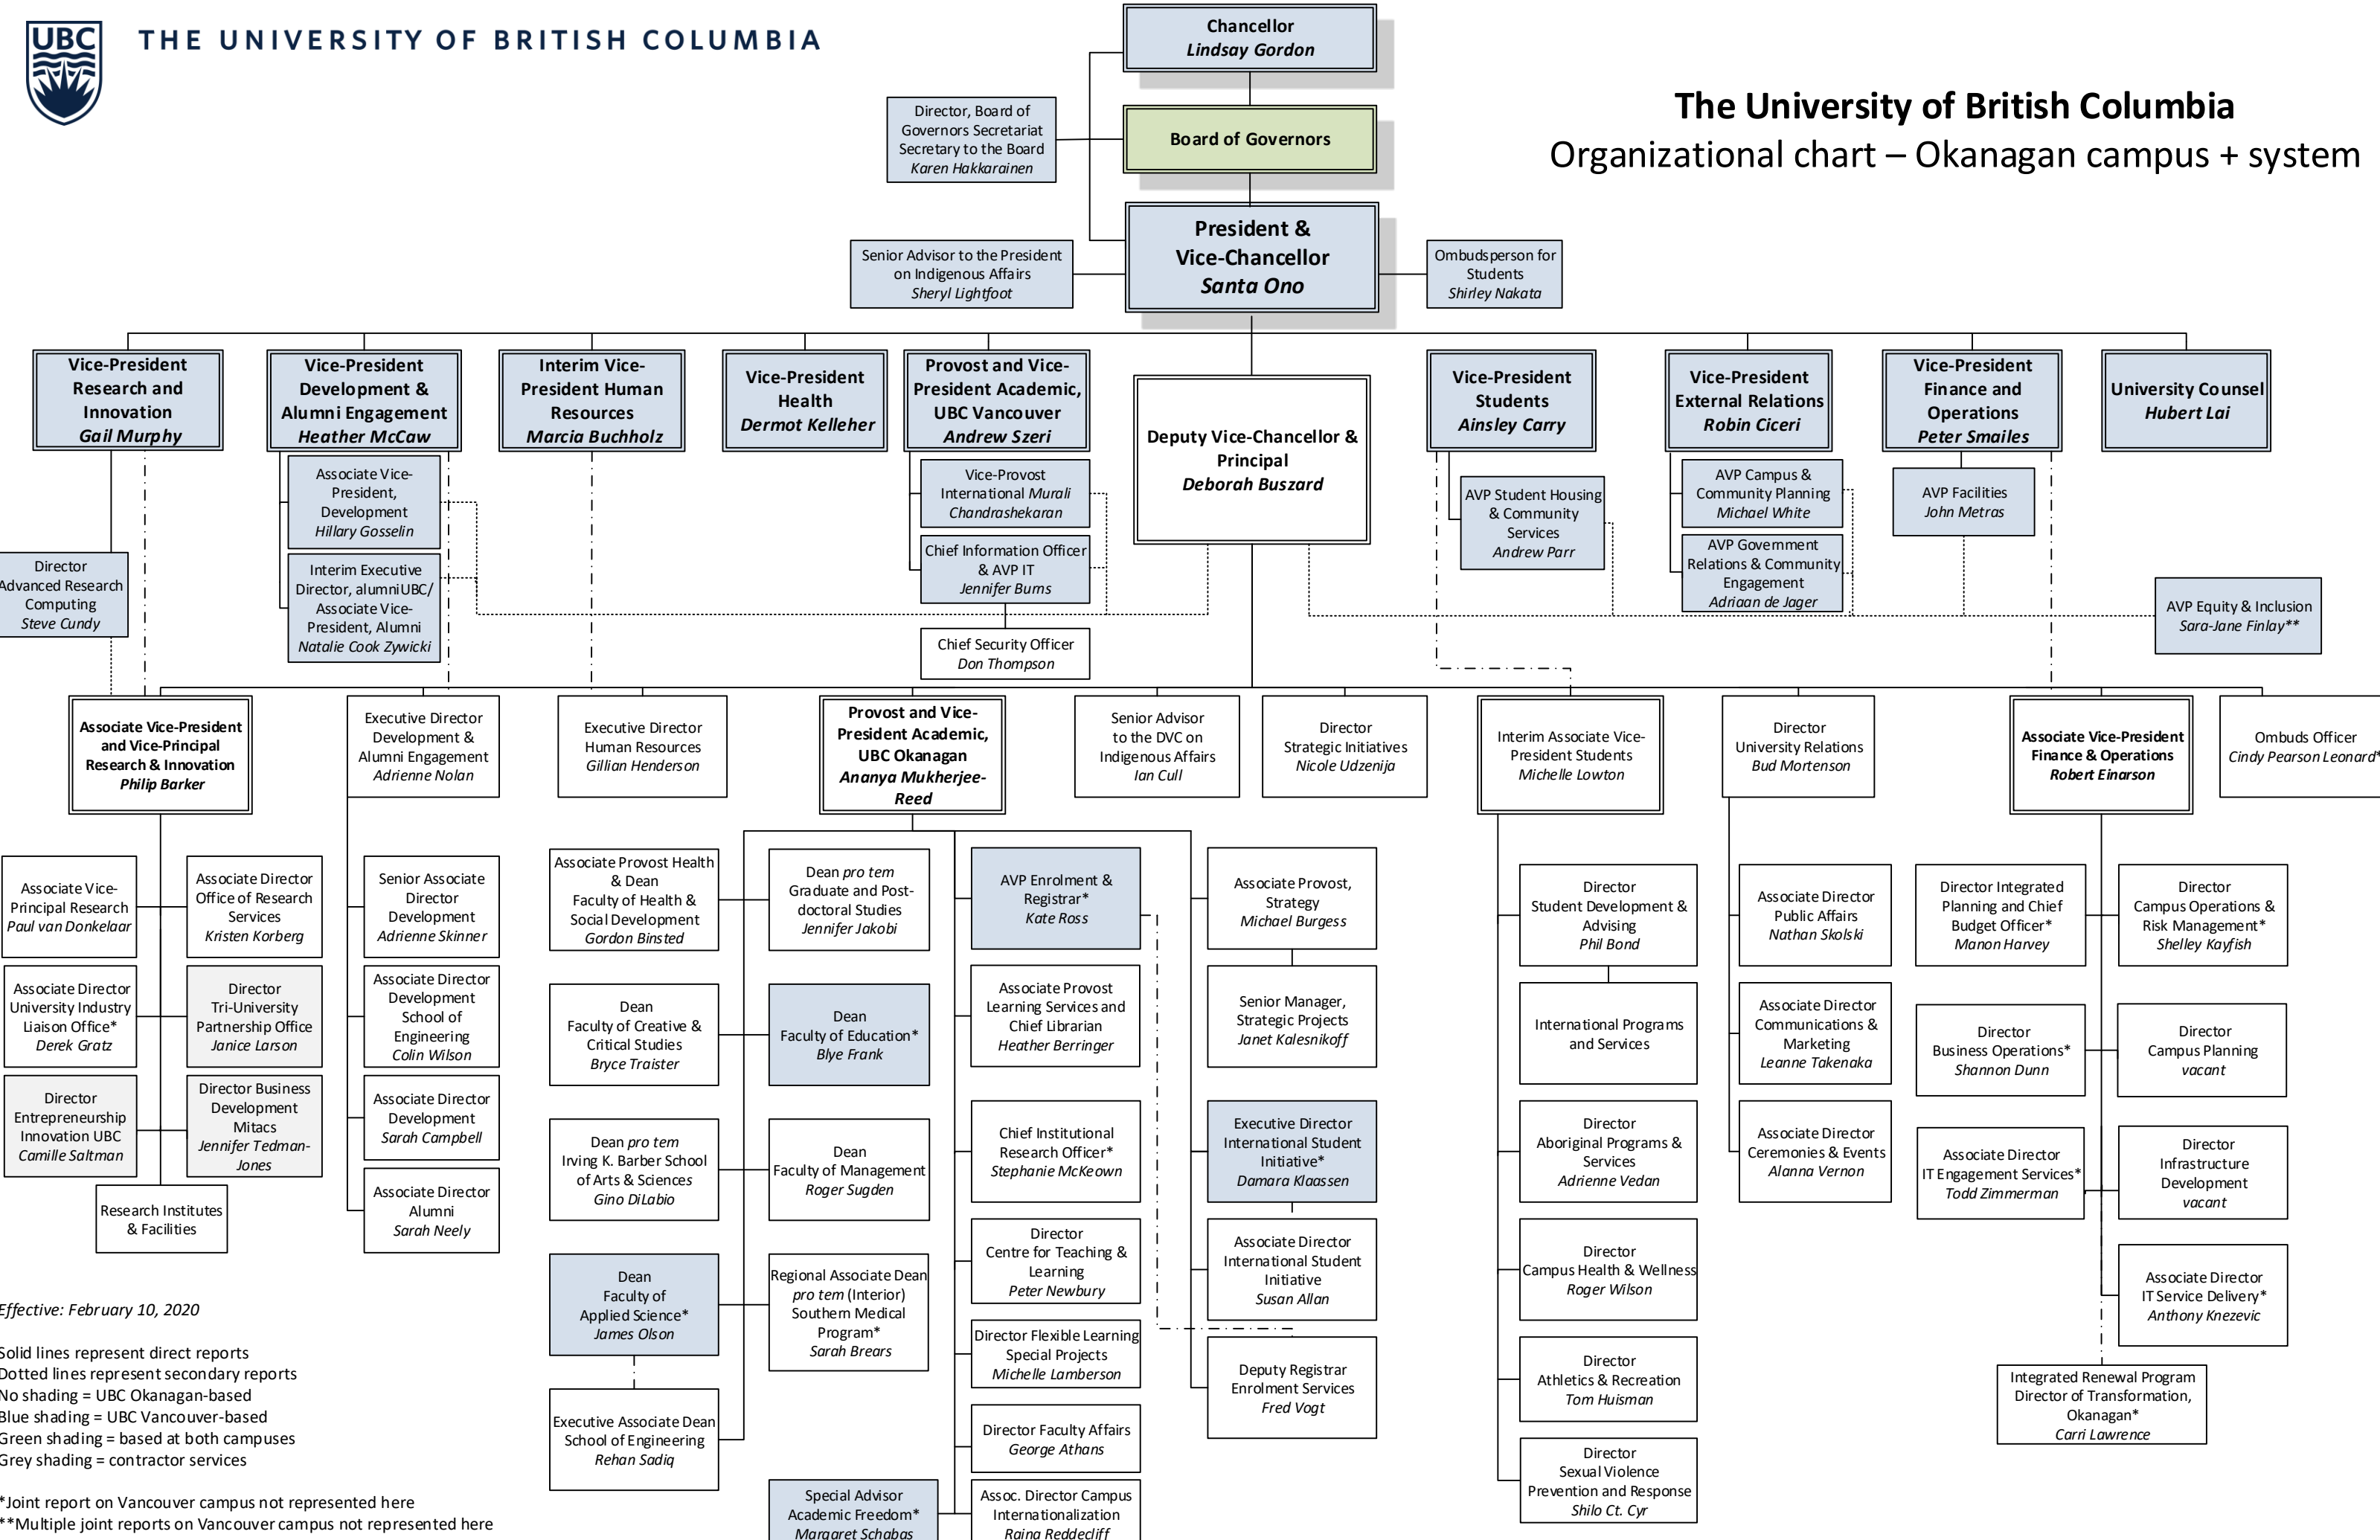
UBC THE UNIVERSITY OF BRITISH COLUMBIA

The University of British Columbia
Organizational chart – Okanagan campus + system

Chancellor
Lindsay Gordon

Board of Governors

Director, Board of Governors Secretariat
Secretary to the Board
Karen Hakkarainen

President & Vice-Chancellor
Santa Ono

Senior Advisor to the President on Indigenous Affairs
Sheryl Lightfoot

Ombudsperson for Students
Shirley Nakata

Vice-President Research and Innovation
Gail Murphy

Vice-President Development & Alumni Engagement
Heather McCaw

Interim Vice-President Human Resources
Marcia Buchholz

Vice-President Health
Dermot Kelleher

Provost and Vice-President Academic, UBC Vancouver
Andrew Szeri

Deputy Vice-Chancellor & Principal
Deborah Buszard

Vice-President Students
Ainsley Carry

Vice-President External Relations
Robin Ciceri

Vice-President Finance and Operations
Peter Smailes

University Counsel
Hubert Lai

Associate Vice-President, Development
Hillary Gosselin

Interim Executive Director, alumniUBC/ Associate Vice-President, Alumni
Natalie Cook Zywicki

Vice-Provost International Murali Chandrashekaran

Chief Information Officer & AVP IT
Jennifer Burns

Chief Security Officer
Don Thompson

AVP Student Housing & Community Services
Andrew Parr

AVP Campus & Community Planning
Michael White

AVP Government Relations & Community Engagement
Adriaan de Jager

AVP Facilities
John Metras

AVP Equity & Inclusion
Sara-Jane Finlay**

Director Advanced Research Computing
Steve Cundy

Associate Vice-President and Vice-Principal Research & Innovation
Philip Barker

Executive Director Development & Alumni Engagement
Adrienne Nolan

Executive Director Human Resources
Gillian Henderson

Provost and Vice-President Academic, UBC Okanagan
Ananya Mukherjee-Reed

Senior Advisor to the DVC on Indigenous Affairs
Ian Cull

Director Strategic Initiatives
Nicole Udzenija

Interim Associate Vice-President Students
Michelle Lowton

Director University Relations
Bud Mortenson

Associate Vice-President Finance & Operations
Robert Einarson

Ombuds Officer
Cindy Pearson Leonard*

Associate Vice-Principal Research
Paul van Donkelaar

Associate Director Office of Research Services
Kristen Korberg

Associate Director University Industry Liaison Office*
Derek Gratz

Director Tri-University Partnership Office
Janice Larson

Director Entrepreneurship Innovation UBC
Camille Saltman

Director Business Development Mitacs
Jennifer Tedman-Jones

Research Institutes & Facilities

Senior Associate Director Development
Adrienne Skinner

Associate Director Development School of Engineering
Colin Wilson

Associate Director Development
Sarah Campbell

Associate Director Alumni
Sarah Neely

Associate Provost Health & Dean Faculty of Health & Social Development
Gordon Binsted

Dean Faculty of Creative & Critical Studies
Bryce Traister

Dean pro tem Irving K. Barber School of Arts & Sciences
Gino DiLabio

Dean Faculty of Applied Science*
James Olson

Executive Associate Dean School of Engineering
Rehan Sadiq

Dean pro tem Graduate and Post-doctoral Studies
Jennifer Jakobi

Dean Faculty of Education*
Blye Frank

Dean Faculty of Management
Roger Sugden

Regional Associate Dean pro tem (Interior) Southern Medical Program*
Sarah Brears

Special Advisor Academic Freedom*
Margaret Schabas

AVP Enrolment & Registrar*
Kate Ross

Associate Provost Learning Services and Chief Librarian
Heather Berringer

Chief Institutional Research Officer*
Stephanie McKeown

Director Centre for Teaching & Learning
Peter Newbury

Director Flexible Learning Special Projects
Michelle Lamberson

Director Faculty Affairs
George Athans

Assoc. Director Campus Internationalization
Raina Reddecliff

Associate Provost, Strategy
Michael Burgess

Senior Manager, Strategic Projects
Janet Kalesnikoff

Executive Director International Student Initiative*
Damara Klaassen

Associate Director International Student Initiative
Susan Allan

Deputy Registrar Enrolment Services
Fred Vogt

Director Student Development & Advising
Phil Bond

International Programs and Services

Director Aboriginal Programs & Services
Adrienne Vedan

Director Campus Health & Wellness
Roger Wilson

Director Athletics & Recreation
Tom Huisman

Director Sexual Violence Prevention and Response
Shilo Ct. Cyr

Associate Director Public Affairs
Nathan Skolski

Associate Director Communications & Marketing
Leanne Takenaka

Associate Director Ceremonies & Events
Alanna Vernon

Director Integrated Planning and Chief Budget Officer*
Manon Harvey

Director Business Operations*
Shannon Dunn

Associate Director IT Engagement Services*
Todd Zimmerman

Integrated Renewal Program Director of Transformation, Okanagan*
Carri Lawrence

Director Campus Operations & Risk Management*
Shelley Kayfish

Director Campus Planning
vacant

Director Infrastructure Development
vacant

Associate Director IT Service Delivery*
Anthony Knezevic

Effective: February 10, 2020

Solid lines represent direct reports
Dotted lines represent secondary reports
No shading = UBC Okanagan-based
Blue shading = UBC Vancouver-based
Green shading = based at both campuses
Grey shading = contractor services

*Joint report on Vancouver campus not represented here
**Multiple joint reports on Vancouver campus not represented here